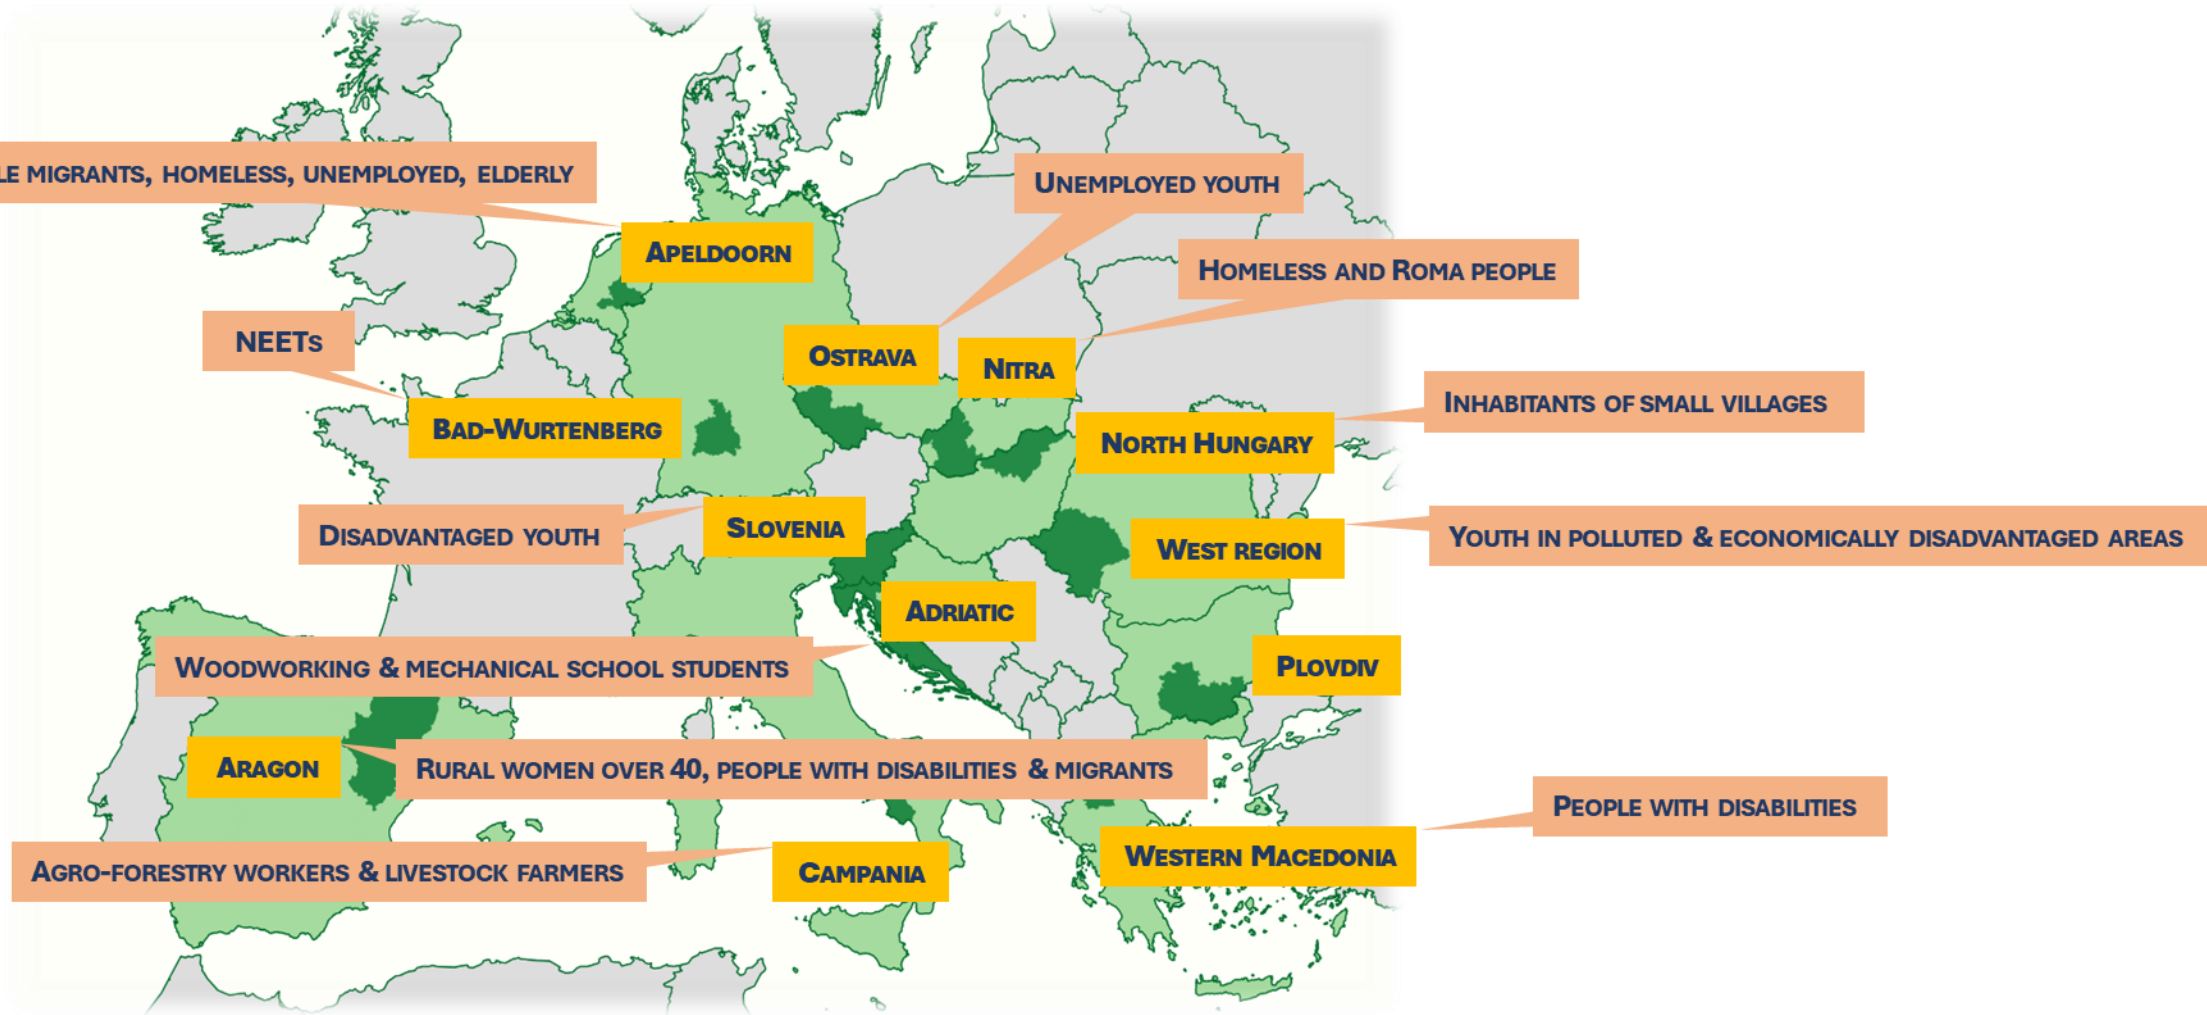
LE MIGRANTS, HOMELESS, UNEMPLOYED, ELDERLY
APELDOORN
UNEMPLOYED YOUTH
HOMELESS AND ROMA PEOPLE
NEETs
OSTRAVA
NITRA
INHABITANTS OF SMALL VILLAGES
BAD-WURTENBERG
NORTH HUNGARY
DISADVANTAGED YOUTH
SLOVENIA
WEST REGION
YOUTH IN POLLUTED & ECONOMICALLY DISADVANTAGED AREAS
ADRIATIC
WOODWORKING & MECHANICAL SCHOOL STUDENTS
PLOVDIV
ARAGON
RURAL WOMEN OVER 40, PEOPLE WITH DISABILITIES & MIGRANTS
PEOPLE WITH DISABILITIES
WESTERN MACEDONIA
AGRO-FORESTRY WORKERS & LIVESTOCK FARMERS
CAMPANIA